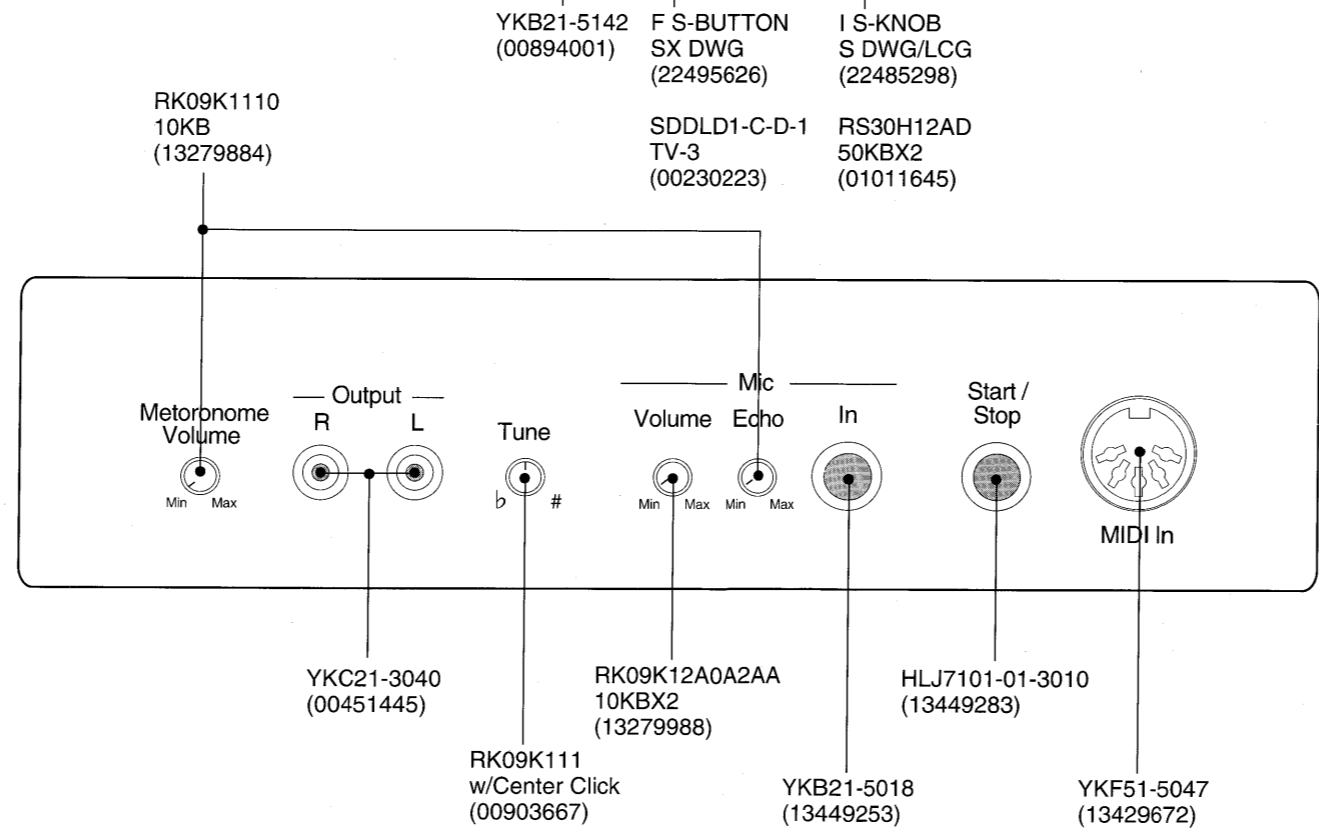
YKB21-5142
(00894001)

F S-BUTTON
SX DWG
(22495626)

I S-KNOB
S DWG/LCG
(22485298)

RK09K1110
10KB
(13279884)

SDDLD1-C-D-1
TV-3
(00230223)

RS30H12AD
50KBX2
(01011645)

Metoronome
Volume

Min Max

Output
R L

Tune

b #

Mic
Volume Echo

Min Max Min Max

In

Start /
Stop

MIDI In

YKC21-3040
(00451445)

RK09K12A0A2AA
10KBX2
(13279988)

HLJ7101-01-3010
(13449283)

RK09K111
w/Center Click
(00903667)

YKB21-5018
(13449253)

YKF51-5047
(13429672)